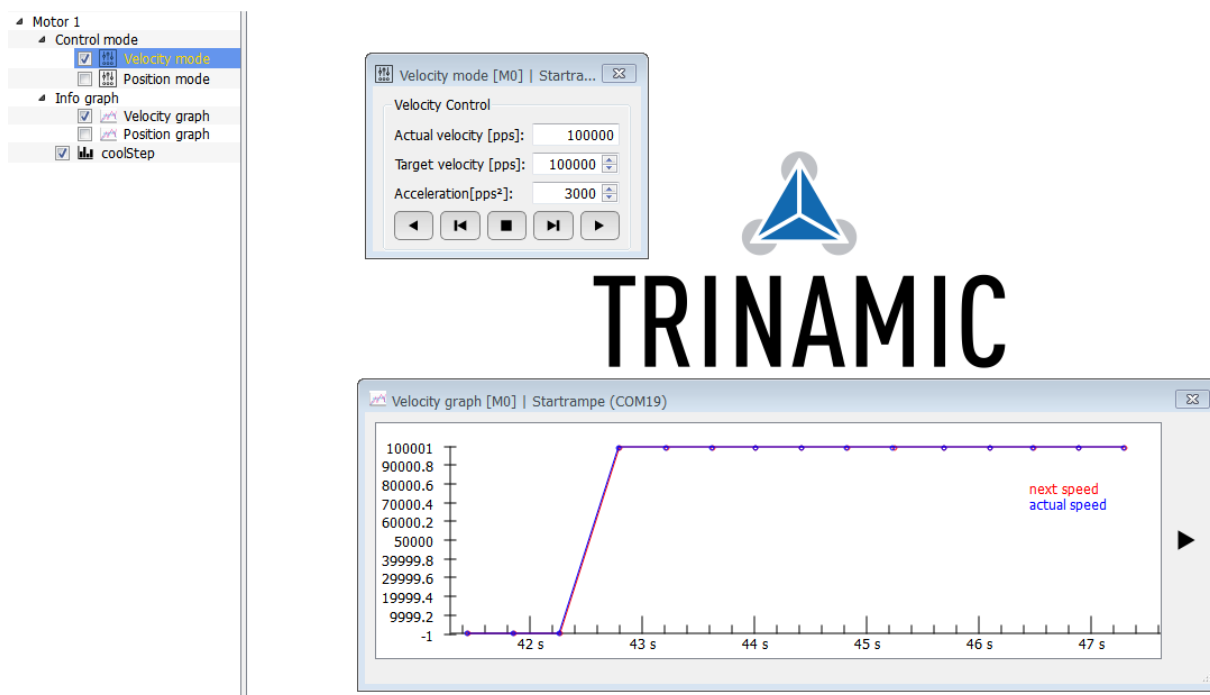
Motor 1
Control mode
Velocity mode
Position mode
Info graph
Velocity graph
Position graph
coolStep

Velocity mode [M0] | Startra...

Velocity Control
Actual velocity [pps]: 100000
Target velocity [pps]: 100000
Acceleration[pps²]: 3000

TRINAMIC

Velocity graph [M0] | Startrampe (COM19)

100001
90000.8
80000.6
70000.4
60000.2
50000
39999.8
29999.6
19999.4
9999.2
-1

42 s
43 s
44 s
45 s
46 s
47 s

next speed
actual speed